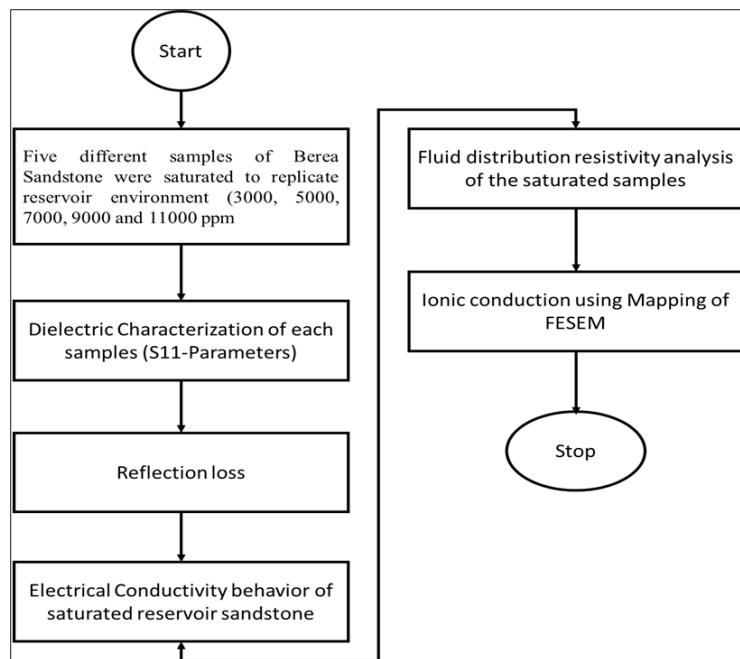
Start

Five different samples of Berea Sandstone were saturated to replicate reservoir environment (3000, 5000, 7000, 9000 and 11000 ppm

Dielectric Characterization of each samples (S11-Parameters)

Reflection loss

Electrical Conductivity behavior of saturated reservoir sandstone

Fluid distribution resistivity analysis of the saturated samples

Ionic conduction using Mapping of FESEM

Stop